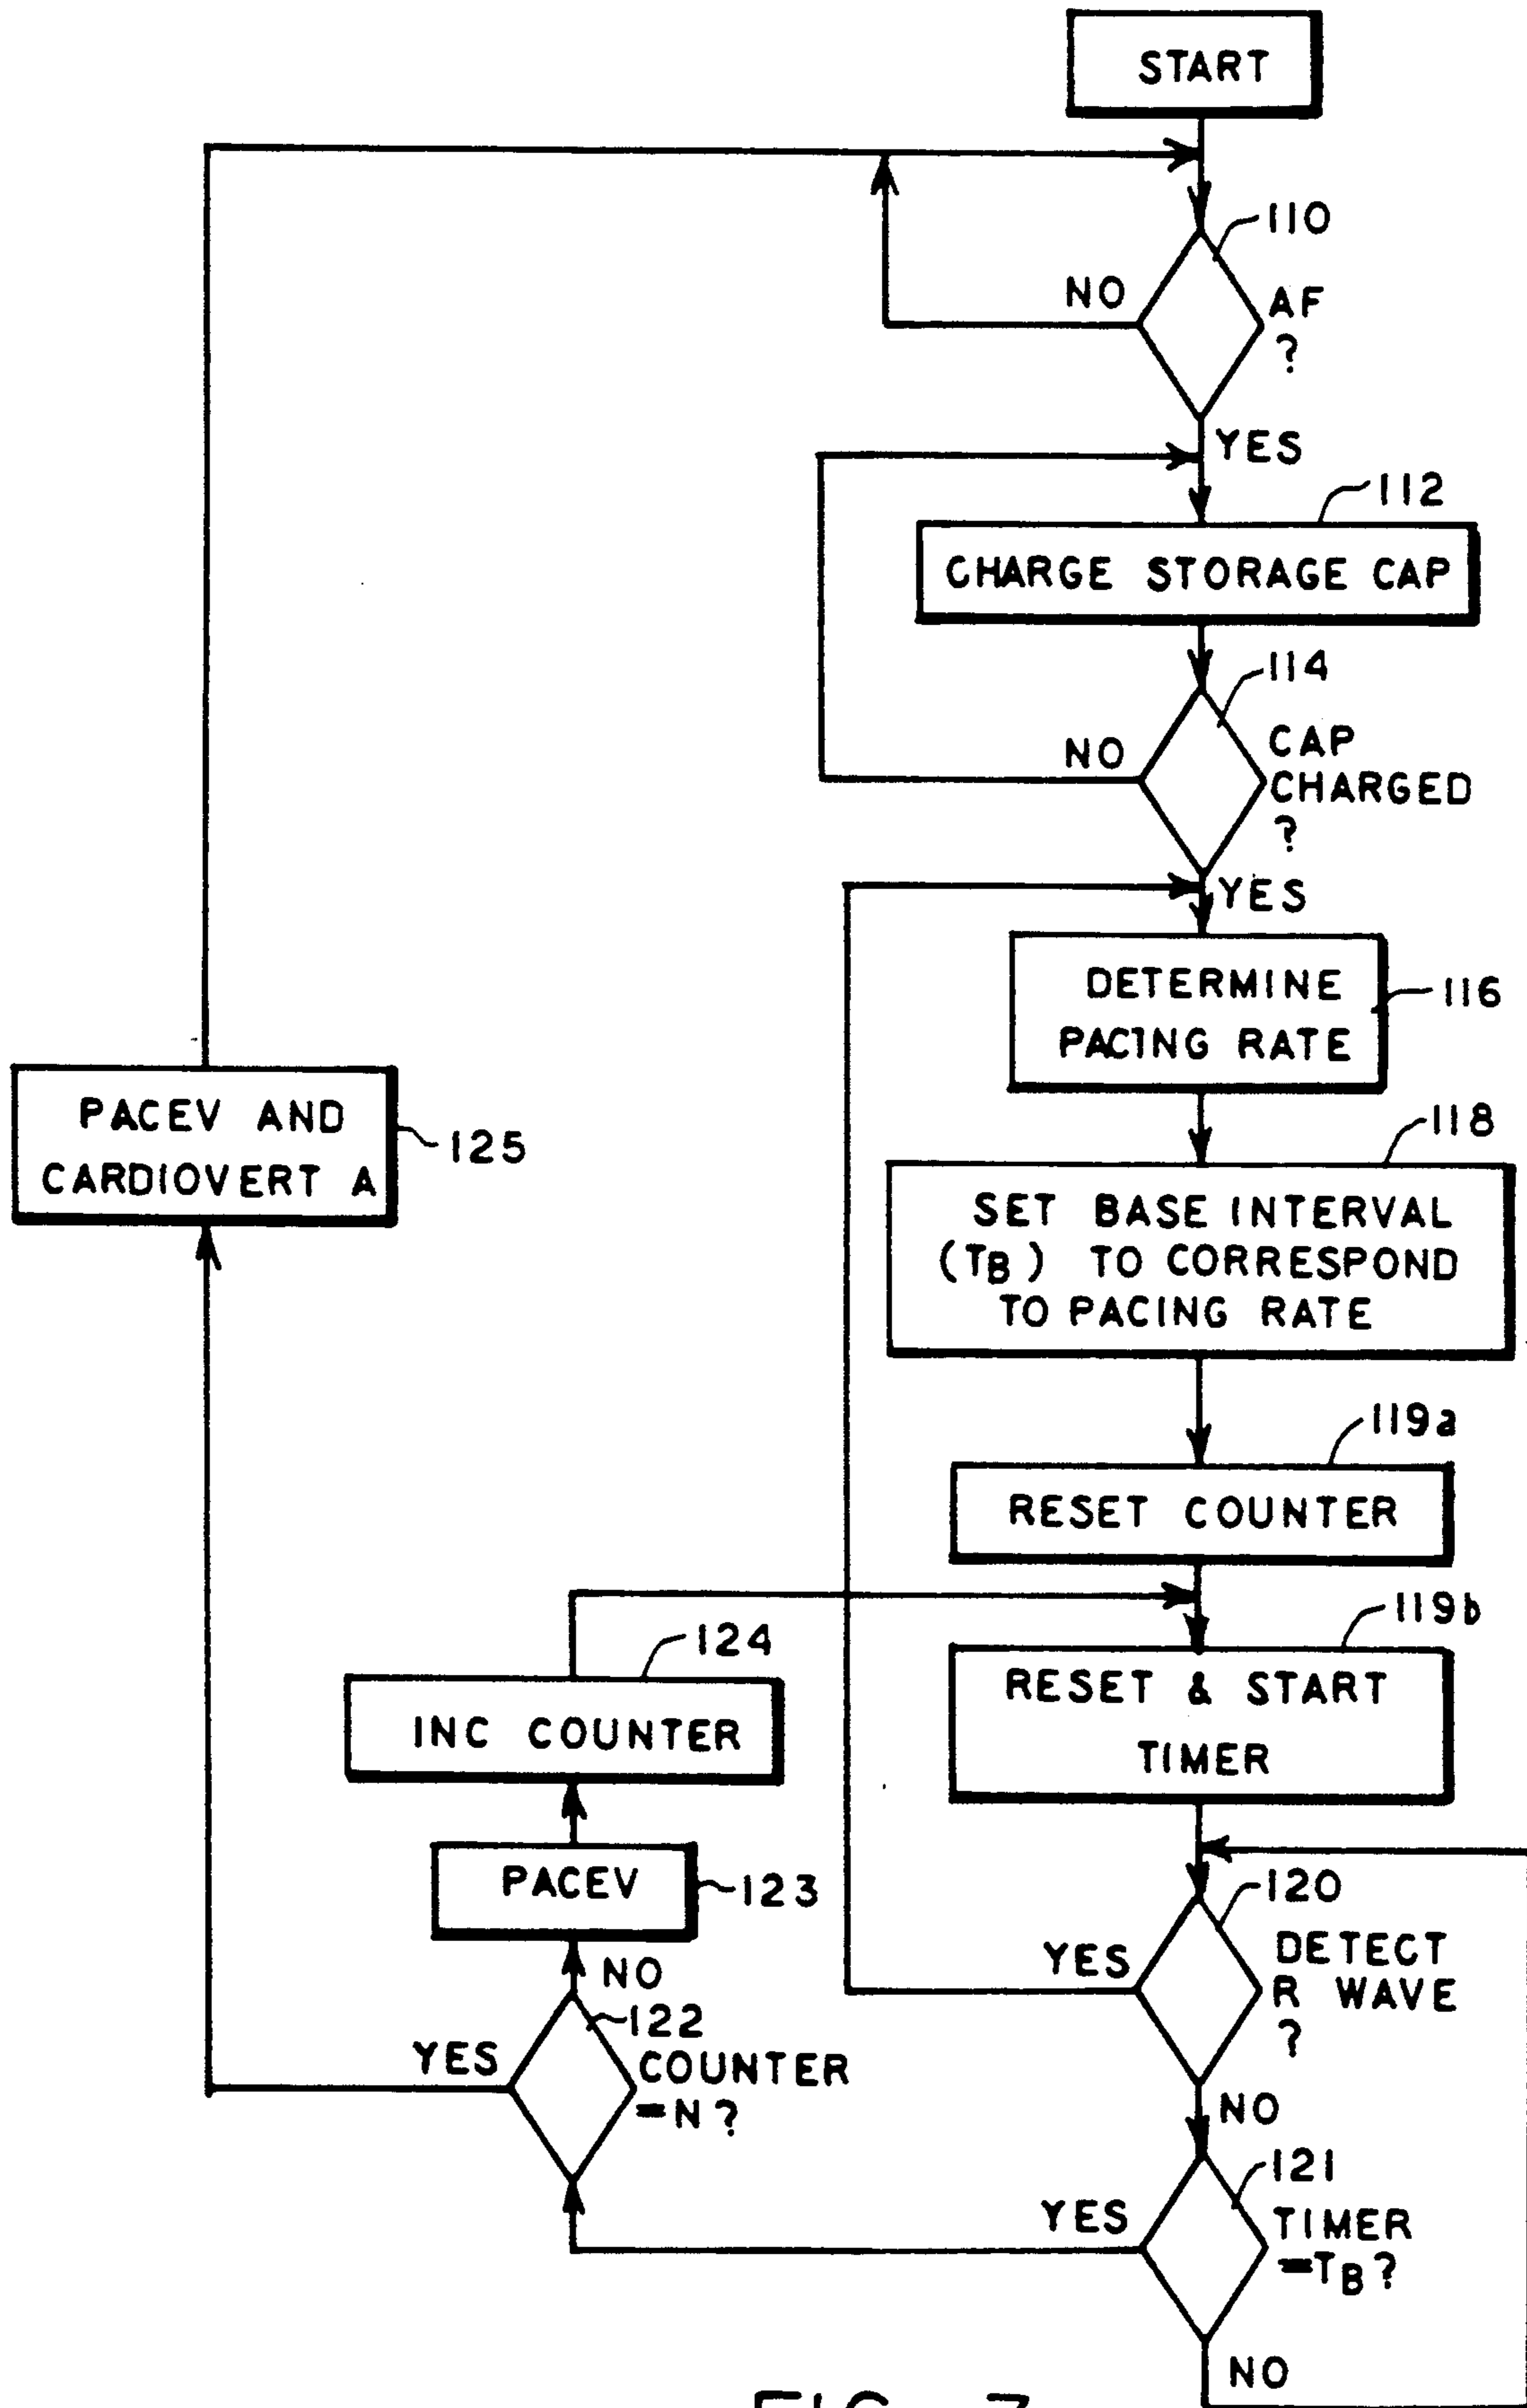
START

110

NO

AF ?

YES

112

CHARGE STORAGE CAP

114

NO

CAP CHARGED ?

YES

DETERMINE PACING RATE

116

PACEV AND CARDIOVERT A

125

118

SET BASE INTERVAL ($T_B$) TO CORRESPOND TO PACING RATE

119a

RESET COUNTER

124

119b

INC COUNTER

RESET & START TIMER

PACEV

123

120

YES

DETECT R WAVE ?

NO

122

YES

COUNTER =N ?

NO

121

YES

TIMER =$T_B$ ?

NO

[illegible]